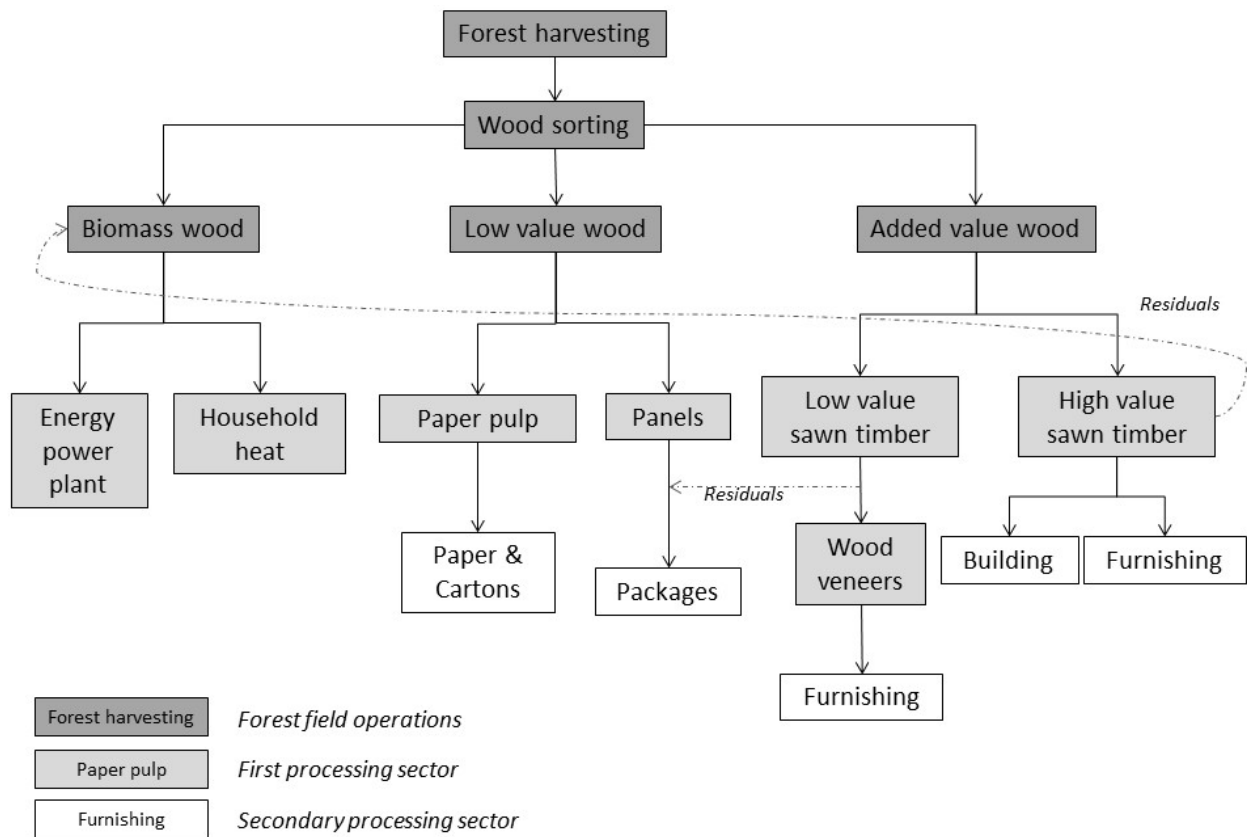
Forest harvesting

Wood sorting

Biomass wood

Low value wood

Added value wood

Residuals

Energy power plant

Household heat

Paper pulp

Panels

Low value sawn timber

High value sawn timber

Residuals

Paper & Cartons

Packages

Wood veneers

Building

Furnishing

Furnishing

Forest harvesting Forest field operations

Paper pulp First processing sector

Furnishing Secondary processing sector